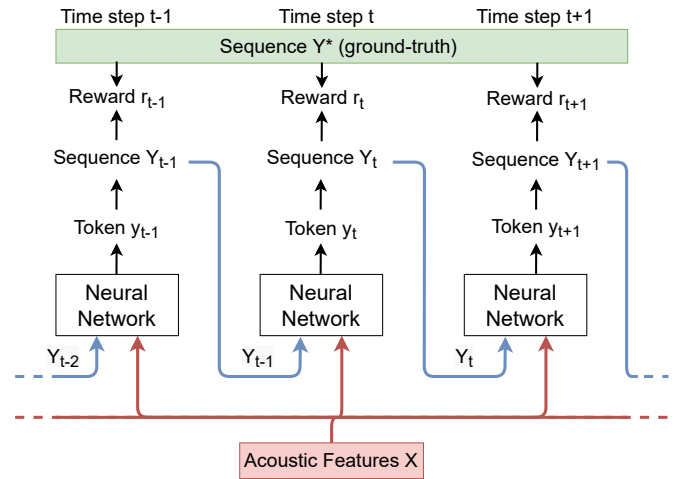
Time step t-1
Time step t
Time step t+1

Sequence Y* (ground-truth)

Reward $r_{t-1}$
Reward $r_t$
Reward $r_{t+1}$

Sequence $Y_{t-1}$
Sequence $Y_t$
Sequence $Y_{t+1}$

Token $y_{t-1}$
Token $y_t$
Token $y_{t+1}$

Neural Network
Neural Network
Neural Network

$Y_{t-2}$
$Y_{t-1}$
$Y_t$

Acoustic Features X